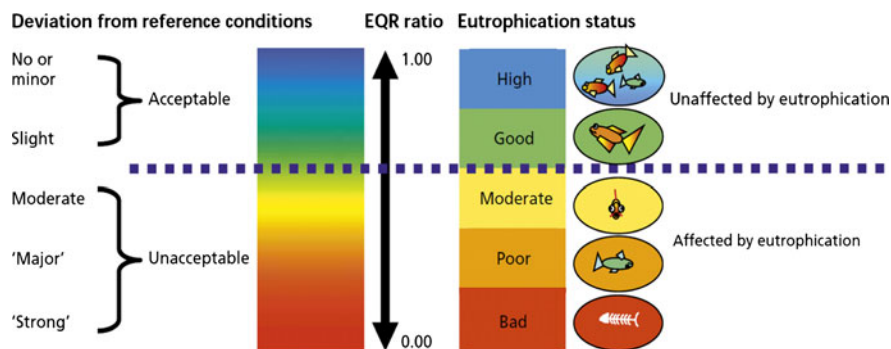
Deviation from reference conditions

No or minor
Acceptable
Slight

Moderate
'Major'
Unacceptable
'Strong'

EQR ratio
1.00
0.00

Eutrophication status

High
Good
Unaffected by eutrophication

Moderate
Poor
Bad
Affected by eutrophication